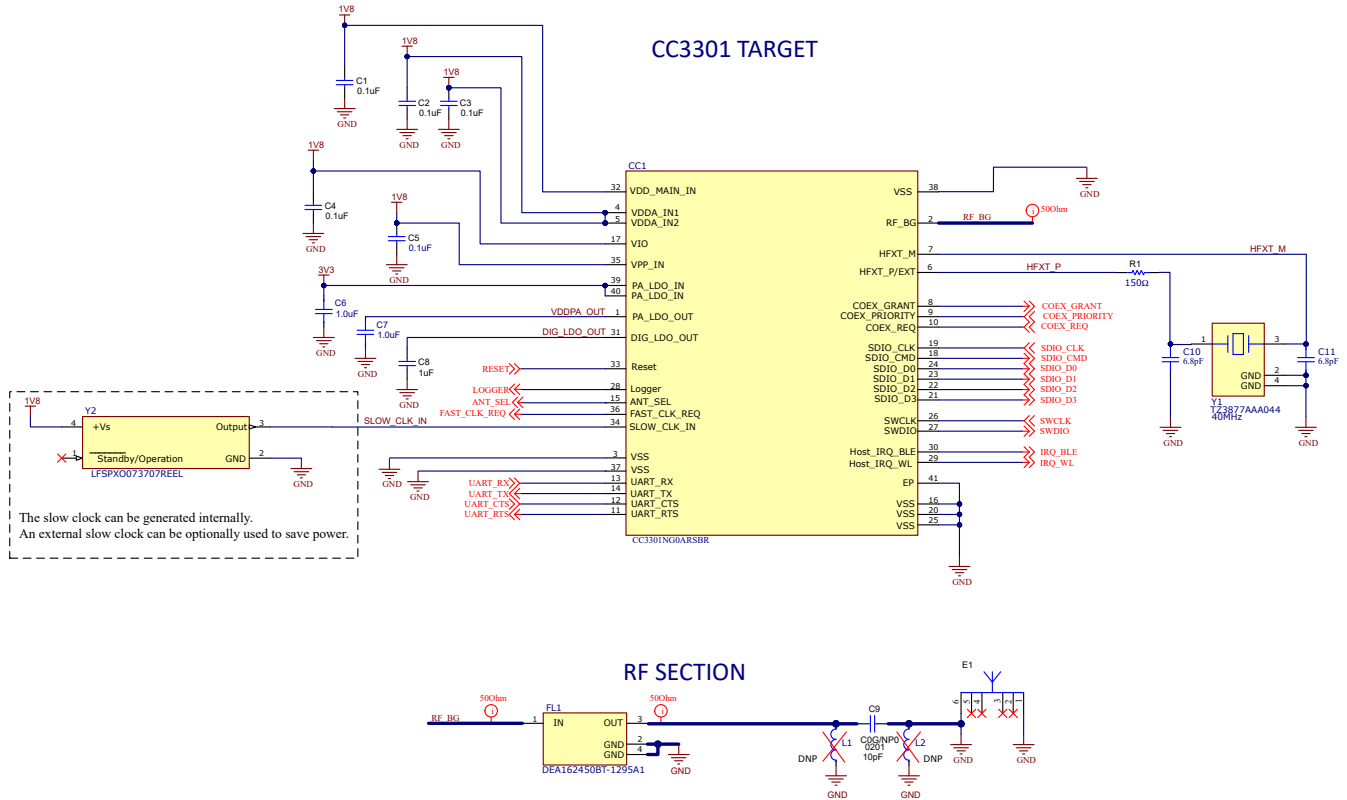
CC3301 TARGET

1V8
C1
0.1uF
GND

1V8
C2
0.1uF
GND

1V8
C3
0.1uF
GND

1V8
C4
0.1uF
GND

1V8
C5
0.1uF
GND

3V3
C6
1.0uF
GND

C7
1.0uF
GND

C8
1uF
GND

CC1
32 VDD_MAIN_IN
4 VDDA_IN1
5 VDDA_IN2
17 VIO
35 VPP_IN
39 PA_LDO_IN
40 PA_LDO_IN
VDDPA_OUT 1 PA_LDO_OUT
DIG_LDO_OUT 31 DIG_LDO_OUT
RESET 33 Reset
LOGGER 28 Logger
ANT_SEL 15 ANT_SEL
FAST_CLK_REQ 36 FAST_CLK_REQ
SLOW_CLK_IN 34 SLOW_CLK_IN
3 VSS
37 VSS
UART_RX 13 UART_RX
UART_TX 14 UART_TX
UART_CTS 12 UART_CTS
UART_RTS 11 UART_RTS
CC3301NG0ARSBR

VSS 38
RF_BG 2 RF_BG
50Ohm
HFXT_M 7
HFXT_P/EXT 6 HFXT_P
COEX_GRANT 8 COEX_GRANT
COEX_PRIORITY 9 COEX_PRIORITY
COEX_REQ 10 COEX_REQ
SDIO_CLK 19 SDIO_CLK
SDIO_CMD 18 SDIO_CMD
SDIO_D0 24 SDIO_D0
SDIO_D1 23 SDIO_D1
SDIO_D2 22 SDIO_D2
SDIO_D3 21 SDIO_D3
SWCLK 26 SWCLK
SWDIO 27 SWDIO
Host_IRQ_BLE 30 IRQ_BLE
Host_IRQ_WL 29 IRQ_WL
EP 41
VSS 16
VSS 20
VSS 25
GND

HFXT_M
R1
150Ω
C10
6.8pF
GND
Y1
1 3
2 GND
4 GND
TZ3877AAA044
40MHz
C11
6.8pF
GND

1V8
Y2
4 +Vs
Output 3
1 Standby/Operation
GND 2
LFSPXO073707REEL
GND

The slow clock can be generated internally.
An external slow clock can be optionally used to save power.

RF SECTION

RF_BG
50Ohm
FL1
1 IN
OUT 3
2 GND
4 GND
DEA162450BT-1295A1
GND
50Ohm
L1
DNP
GND
C9
C0G/NP0
0201
10pF
L2
DNP
GND
E1
6 5 4 3 2 1
GND
GND